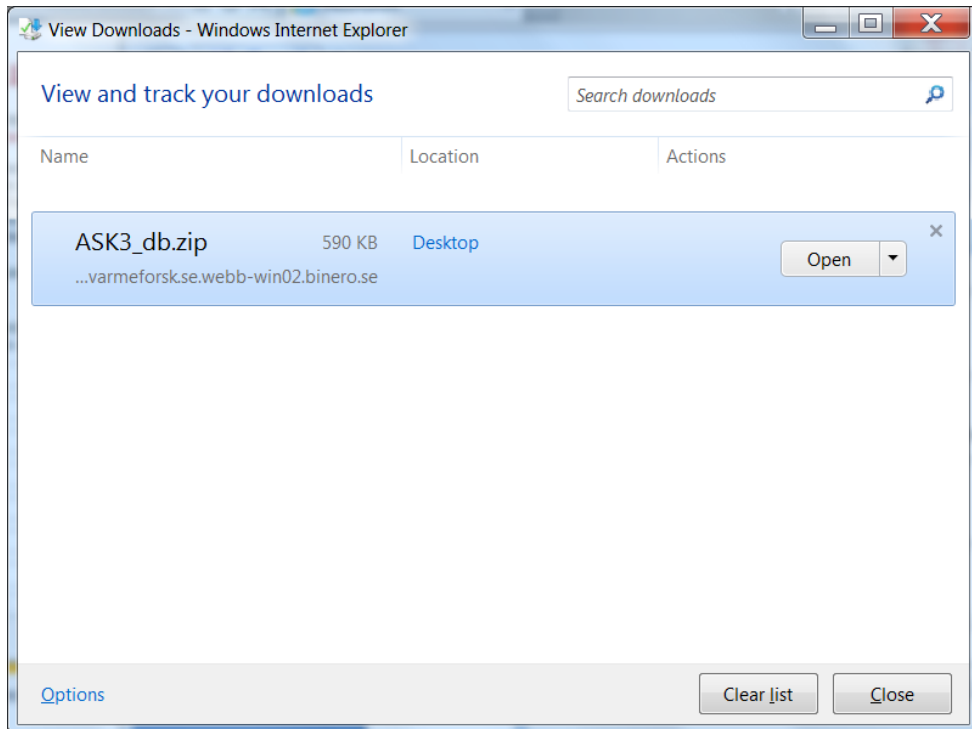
View Downloads - Windows Internet Explorer

View and track your downloads

Search downloads

| Name | Location | Actions |
|---|---|---|
| ASK3_db.zip 590 KB ...varmeforsk.se.webb-win02.binero.se | Desktop | Open |

Options

Clear list

Close